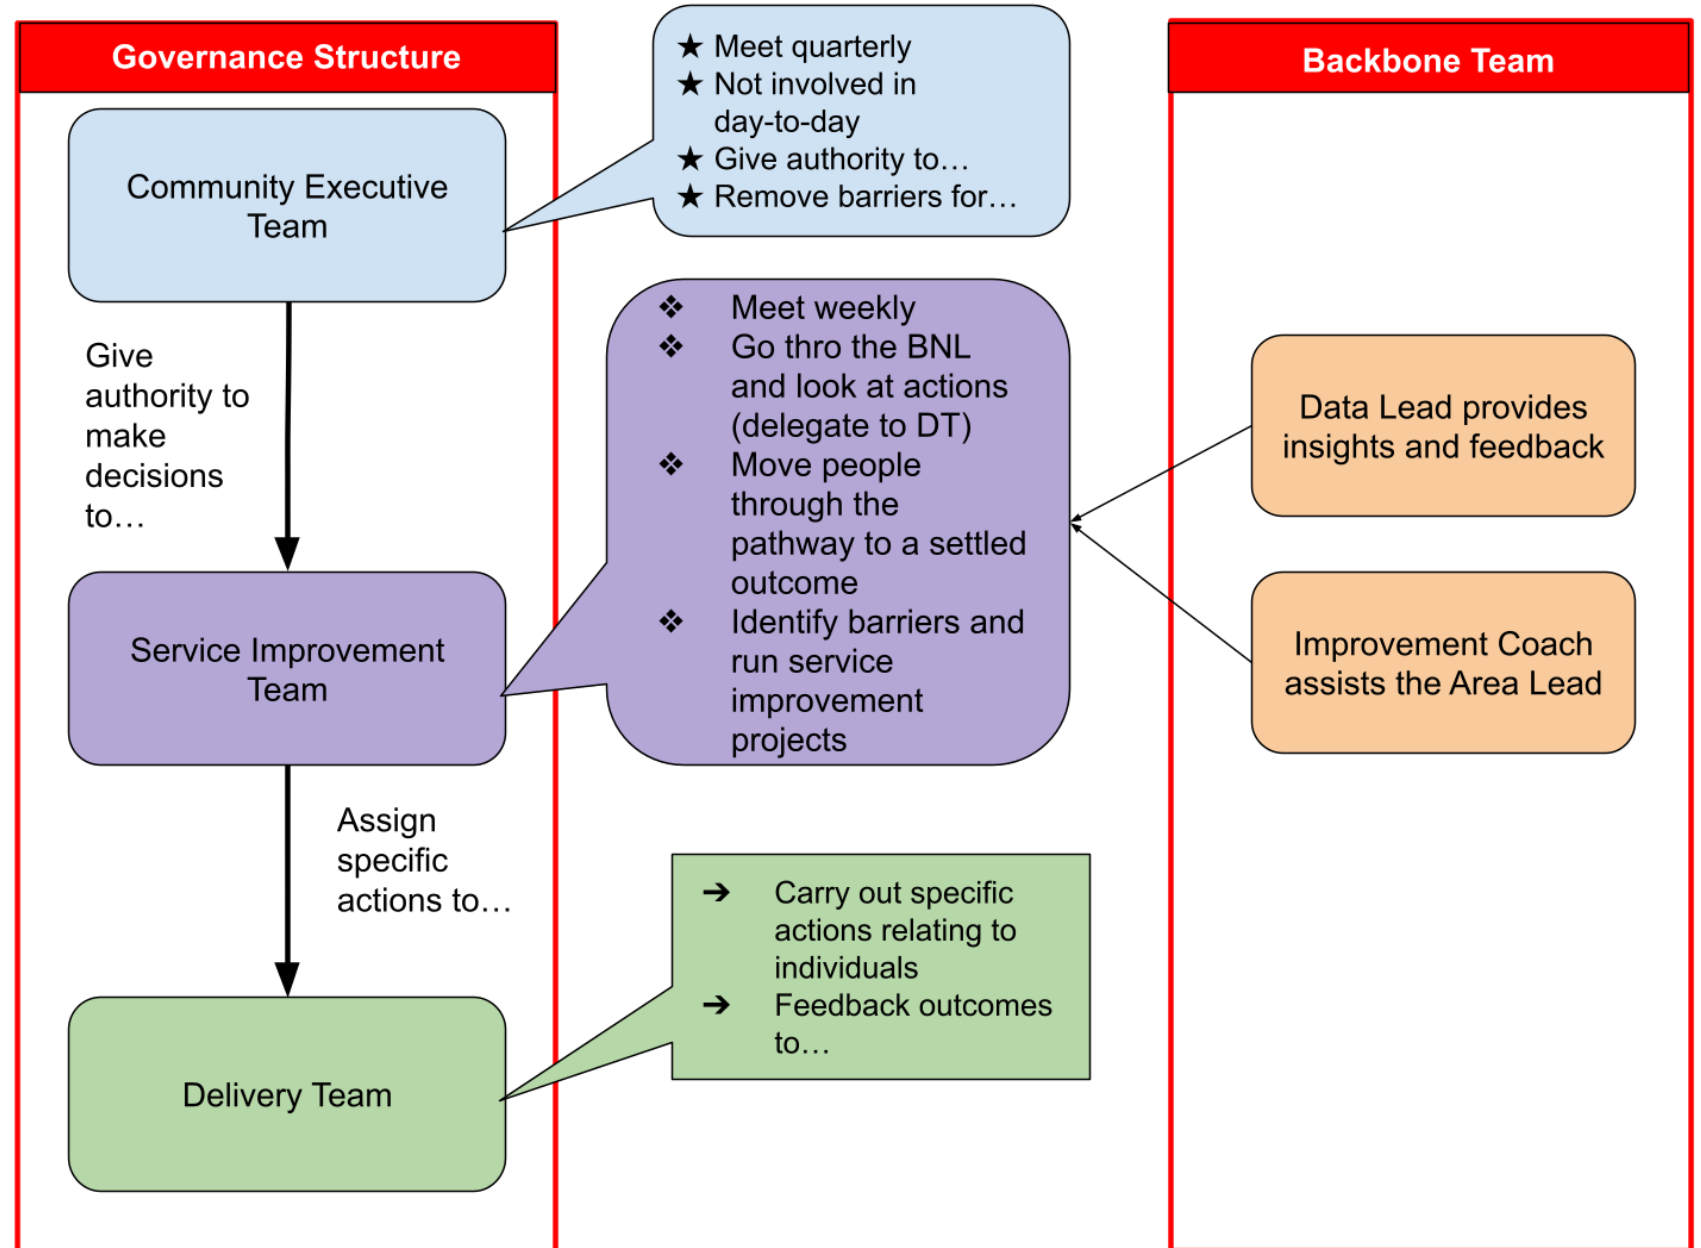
Governance Structure

Community Executive Team

★ Meet quarterly
★ Not involved in day-to-day
★ Give authority to…
★ Remove barriers for…

Give authority to make decisions to…

Service Improvement Team

❖ Meet weekly
❖ Go thro the BNL and look at actions (delegate to DT)
❖ Move people through the pathway to a settled outcome
❖ Identify barriers and run service improvement projects

Assign specific actions to…

Delivery Team

➔ Carry out specific actions relating to individuals
➔ Feedback outcomes to…

Backbone Team

Data Lead provides insights and feedback

Improvement Coach assists the Area Lead